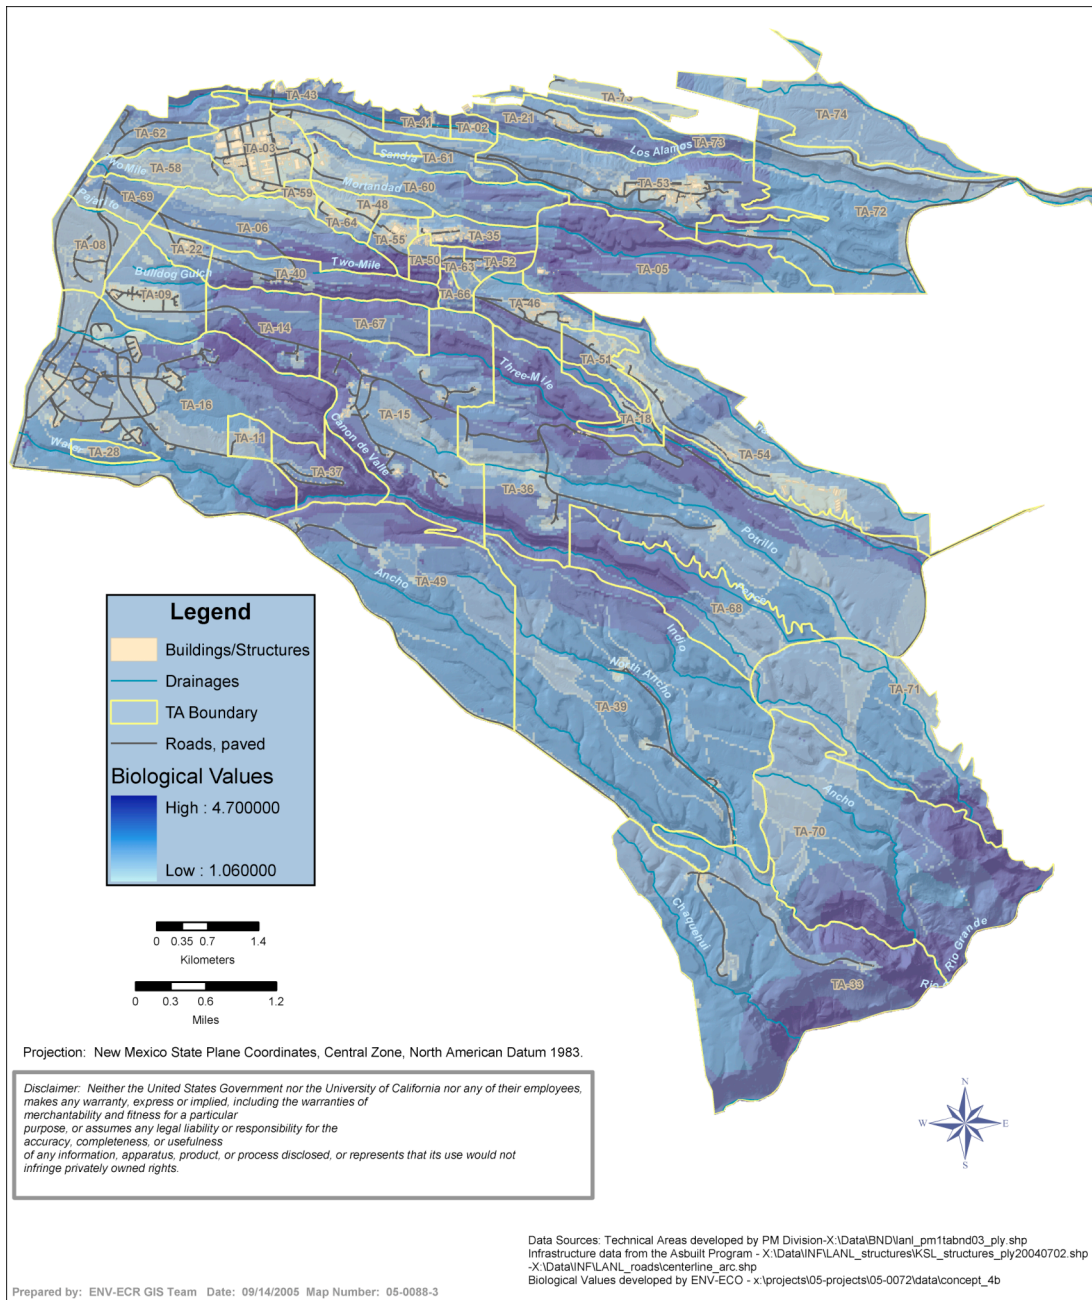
TA-43
TA-62
TA-03
TA-41
TA-02
TA-21
TA-73
TA-74
Los Alamos
TA-73
Sandia
TA-61
Rio Mile
TA-58
Mortandad
TA-60
TA-53
TA-69
Pajarito
TA-59
TA-48
TA-72
TA-64
TA-08
TA-06
TA-55
TA-35
TA-22
Bulldog Gulch
TA-40
Two-Mile
TA-50
TA-63
TA-52
TA-05
TA-09
TA-66
TA-46
TA-14
TA-67
TA-51
Three-Mile
TA-16
TA-15
TA-18
Canon de Valle
TA-11
Water
TA-28
TA-37
TA-54
TA-36
Potrillo
Ancho
TA-49
TA-68
Indio
North Ancho
TA-71
TA-39
Ancho
TA-70
Chaquehui
Rio Grande
TA-33
Rio

Legend
Buildings/Structures
Drainages
TA Boundary
Roads, paved
Biological Values
High : 4.700000
Low : 1.060000

0 0.35 0.7 1.4
Kilometers
0 0.3 0.6 1.2
Miles

Projection: New Mexico State Plane Coordinates, Central Zone, North American Datum 1983.

Disclaimer: Neither the United States Government nor the University of California nor any of their employees, makes any warranty, express or implied, including the warranties of merchantability and fitness for a particular purpose, or assumes any legal liability or responsibility for the accuracy, completeness, or usefulness of any information, apparatus, product, or process disclosed, or represents that its use would not infringe privately owned rights.

N
W E
S

Data Sources: Technical Areas developed by PM Division-X:\Data\BND\lanl_pm1tabnd03_ply.shp
Infrastructure data from the Asbuilt Program - X:\Data\INF\LANL_structures\KSL_structures_ply20040702.shp -X:\Data\INF\LANL_roads\centerline_arc.shp
Biological Values developed by ENV-ECO - x:\projects\05-projects\05-0072\data\concept_4b

Prepared by: ENV-ECR GIS Team Date: 09/14/2005 Map Number: 05-0088-3